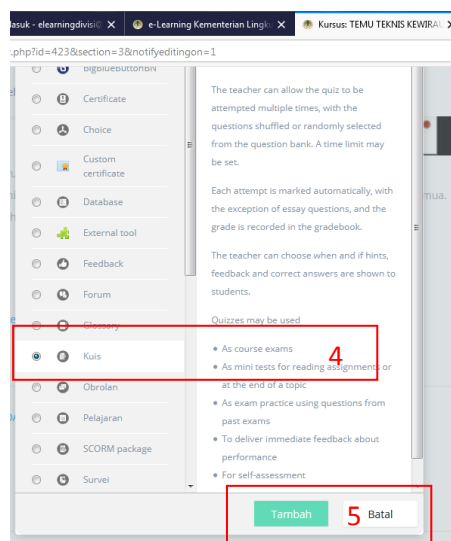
lasuk - elearningdivisi × | e-Learning Kementerian Lingk × | Kursus: TEMU TEKNIS KEWIRAU ×

.php?id=423&section=3&notifyeditingon=1

BigBlueButtonBN
Certificate
Choice
Custom certificate
Database
External tool
Feedback
Forum
Glossary
Kuis
Obrolan
Pelajaran
SCORM package
Survei

The teacher can allow the quiz to be attempted multiple times, with the questions shuffled or randomly selected from the question bank. A time limit may be set.

Each attempt is marked automatically, with the exception of essay questions, and the grade is recorded in the gradebook.

The teacher can choose when and if hints, feedback and correct answers are shown to students.

Quizzes may be used

• As course exams
• As mini tests for reading assignments or at the end of a topic
• As exam practice using questions from past exams
• To deliver immediate feedback about performance
• For self-assessment

4

mua.

Tambah 5 Batal